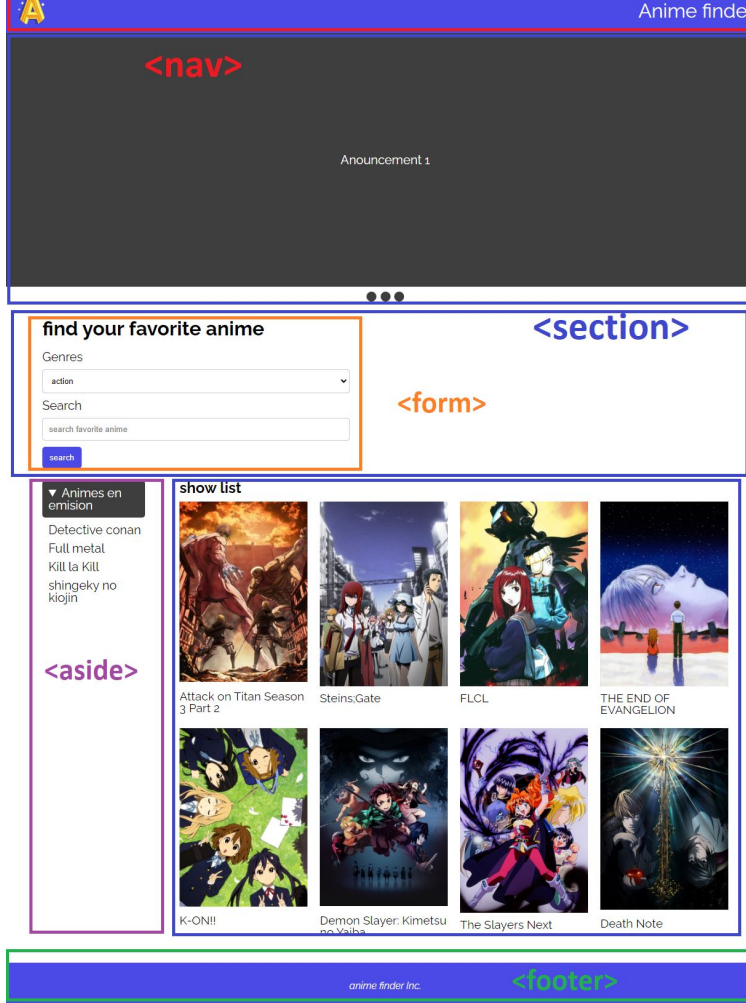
A

Anime finde

<nav>

Anouncement 1

find your favorite anime

<section>

Genres

action

<form>

Search

search favorite anime

search

▼ Animes en emision

Detective conan
Full metal
Kill la Kill
shingeky no kiojin

<aside>

show list

Attack on Titan Season 3 Part 2

Steins;Gate

FLCL

THE END OF EVANGELION

K-ON!!

Demon Slayer: Kimetsu no Yaiba

The Slayers Next

Death Note

anime finder Inc.

<footer>